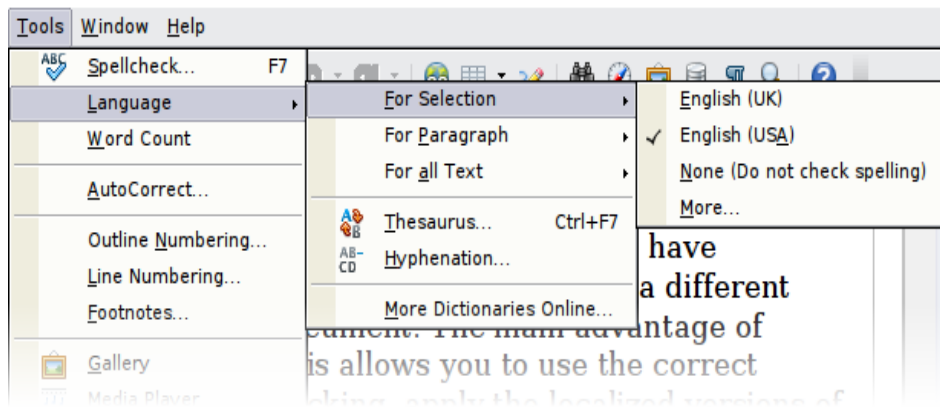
Tools Window Help

ABC Spellcheck... F7
Language
Word Count
AutoCorrect...
Outline Numbering...
Line Numbering...
Footnotes...
Gallery
Media Player

For Selection
For Paragraph
For all Text
Thesaurus... Ctrl+F7
AB-CD Hyphenation...
More Dictionaries Online...

English (UK)
✓ English (USA)
None (Do not check spelling)
More...

have
a different
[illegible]cument. The main advantage of
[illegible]is allows you to use the correct
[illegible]